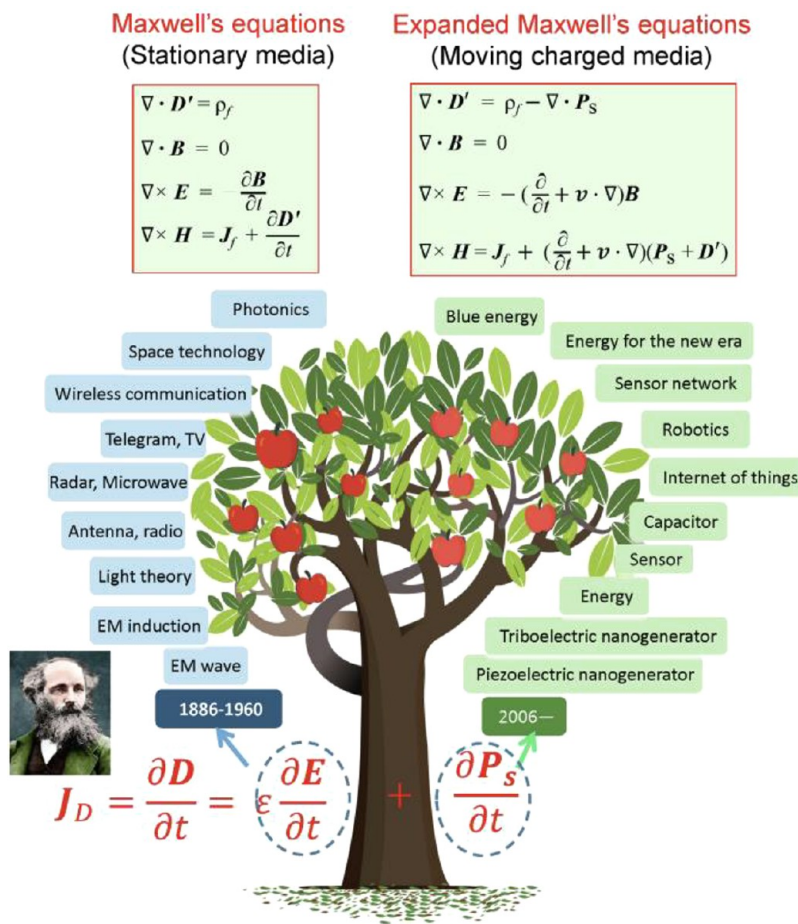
Maxwell's equations
(Stationary media)

$\nabla \cdot \boldsymbol{D'} = \rho_f$

$\nabla \cdot \boldsymbol{B} = 0$

$\nabla \times \boldsymbol{E} = -\frac{\partial \boldsymbol{B}}{\partial t}$

$\nabla \times \boldsymbol{H} = \boldsymbol{J}_f + \frac{\partial \boldsymbol{D'}}{\partial t}$

Expanded Maxwell's equations
(Moving charged media)

$\nabla \cdot \boldsymbol{D'} = \rho_f - \nabla \cdot \boldsymbol{P}_s$

$\nabla \cdot \boldsymbol{B} = 0$

$\nabla \times \boldsymbol{E} = -(\frac{\partial}{\partial t} + \boldsymbol{v} \cdot \nabla)\boldsymbol{B}$

$\nabla \times \boldsymbol{H} = \boldsymbol{J}_f + (\frac{\partial}{\partial t} + \boldsymbol{v} \cdot \nabla)(\boldsymbol{P}_s + \boldsymbol{D'})$

Photonics
Space technology
Wireless communication
Telegram, TV
Radar, Microwave
Antenna, radio
Light theory
EM induction
EM wave
1886-1960

Blue energy
Energy for the new era
Sensor network
Robotics
Internet of things
Capacitor
Sensor
Energy
Triboelectric nanogenerator
Piezoelectric nanogenerator
2006—

$J_D = \frac{\partial \boldsymbol{D}}{\partial t} = \varepsilon \frac{\partial \boldsymbol{E}}{\partial t} + \frac{\partial \boldsymbol{P_s}}{\partial t}$